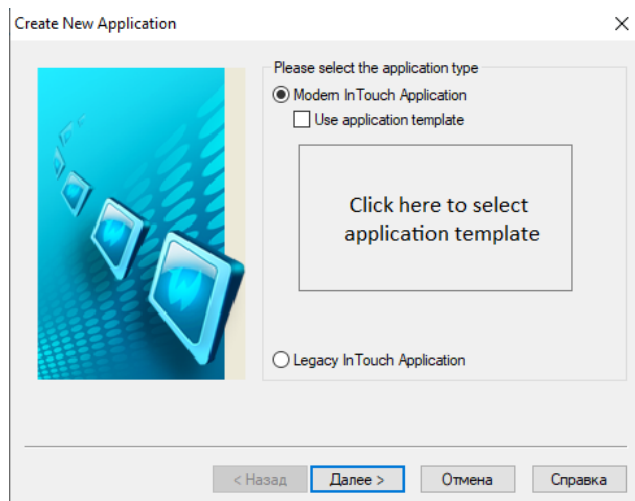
Create New Application

×

Please select the application type

Modern InTouch Application

Use application template

Click here to select application template

Legacy InTouch Application

< Назад

Далее >

Отмена

Справка